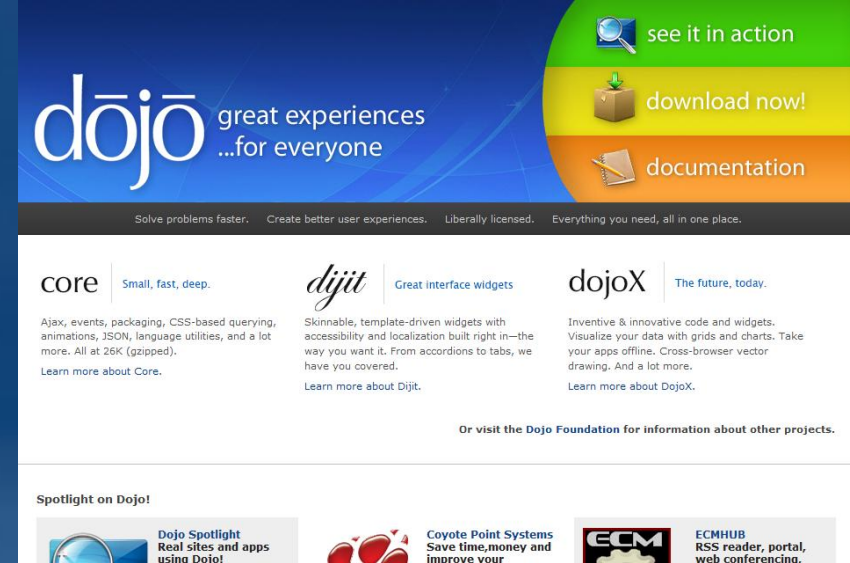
dōjō great experiences ...for everyone

see it in action

download now!

documentation

Solve problems faster. Create better user experiences. Liberally licensed. Everything you need, all in one place.

core Small, fast, deep.

Ajax, events, packaging, CSS-based querying, animations, JSON, language utilities, and a lot more. All at 26K (gzipped).

Learn more about Core.

dijit Great interface widgets

Skinnable, template-driven widgets with accessibility and localization built right in—the way you want it. From accordions to tabs, we have you covered.

Learn more about Dijit.

dojoX The future, today.

Inventive & innovative code and widgets. Visualize your data with grids and charts. Take your apps offline. Cross-browser vector drawing. And a lot more.

Learn more about DojoX.

Or visit the Dojo Foundation for information about other projects.

Spotlight on Dojo!

Dojo Spotlight
Real sites and apps using Dojo!

Coyote Point Systems
Save time,money and improve your

ECM
ECMHUB
RSS reader, portal, web conferencing,